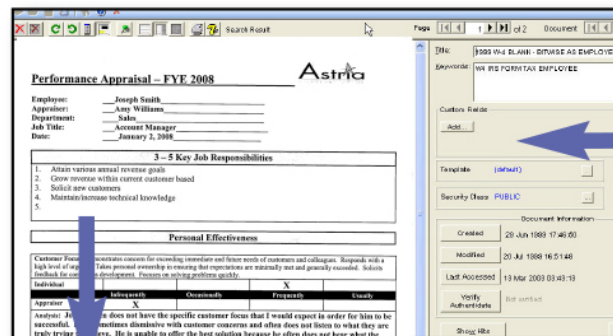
Search Result

Page 1 of 2 Document

Performance Appraisal – FYE 2008

Astria

Employee: Joseph Smith
Appraiser: Amy Williams
Department: Sales
Job Title: Account Manager
Date: January 2, 2008

3 – 5 Key Job Responsibilities

1. Attain various annual revenue goals
2. Grow revenue within current customer based
3. Solicit new customers
4. Maintain/increase technical knowledge
5.

Personal Effectiveness

Customer Focus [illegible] concentrates concern for exceeding immediate and future needs of customers and colleagues. Responds with a high level of urgency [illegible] Takes personal ownership to ensuring that expectations are minimally met and generally exceeded. Solicits feedback for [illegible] development. Focuses on solving problems quickly.

| | Infrequently | Occasionally | Frequently | Usually |
|---|---|---|---|---|
| Individual | | | X | |
| Appraiser | X | | | |

Analysis: J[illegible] does not have the specific customer focus that I would expect in order for him to be successful. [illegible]metimes dismissive with customer concerns and often does not listen to what they are truly trying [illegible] He is unable to offer the best solution because he often does not hear what the

Title: 1998 W-4 BLANK - BINAGE AS EMPLOYE
Keywords: W4 IRS FORM TAX EMPLOYEE

Custom Fields
Add...

Template (default)

Security Class PUBLIC

Document Information
Created 20 Jun 1998 17:46:50
Modified 20 Jul 1998 16:51:48
Last Accessed 13 Mar 2003 03:43:18
Verify Authenticate Not verified

Show Hits